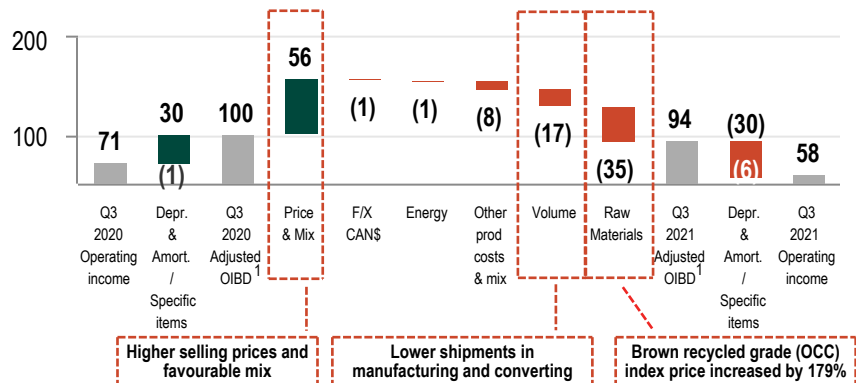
200

100

71

30

(1)

100

56

(1)

(1)

(8)

(17)

(35)

94

(30)

(6)

58

Q3 2020 Operating income

Depr. & Amort. / Specific items

Q3 2020 Adjusted OIBD$^1$

Price & Mix

F/X CAN$

Energy

Other prod costs & mix

Volume

Raw Materials

Q3 2021 Adjusted OIBD$^1$

Depr. & Amort. / Specific items

Q3 2021 Operating income

Higher selling prices and favourable mix

Lower shipments in manufacturing and converting

Brown recycled grade (OCC) index price increased by 179%